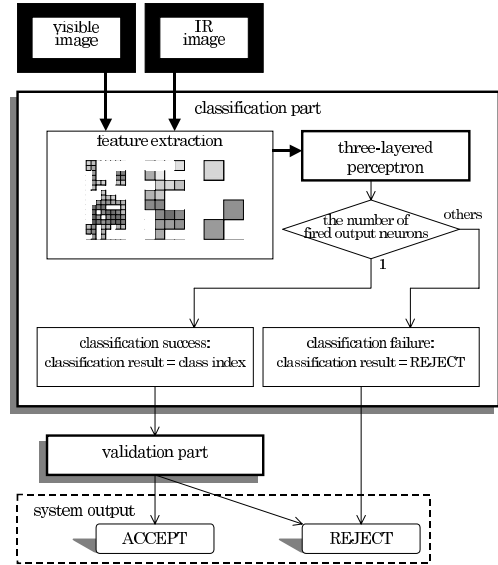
visible image

IR image

classification part

feature extraction

three-layered perceptron

the number of fired output neurons

others

1

classification success: classification result = class index

classification failure: classification result = REJECT

validation part

system output

ACCEPT

REJECT